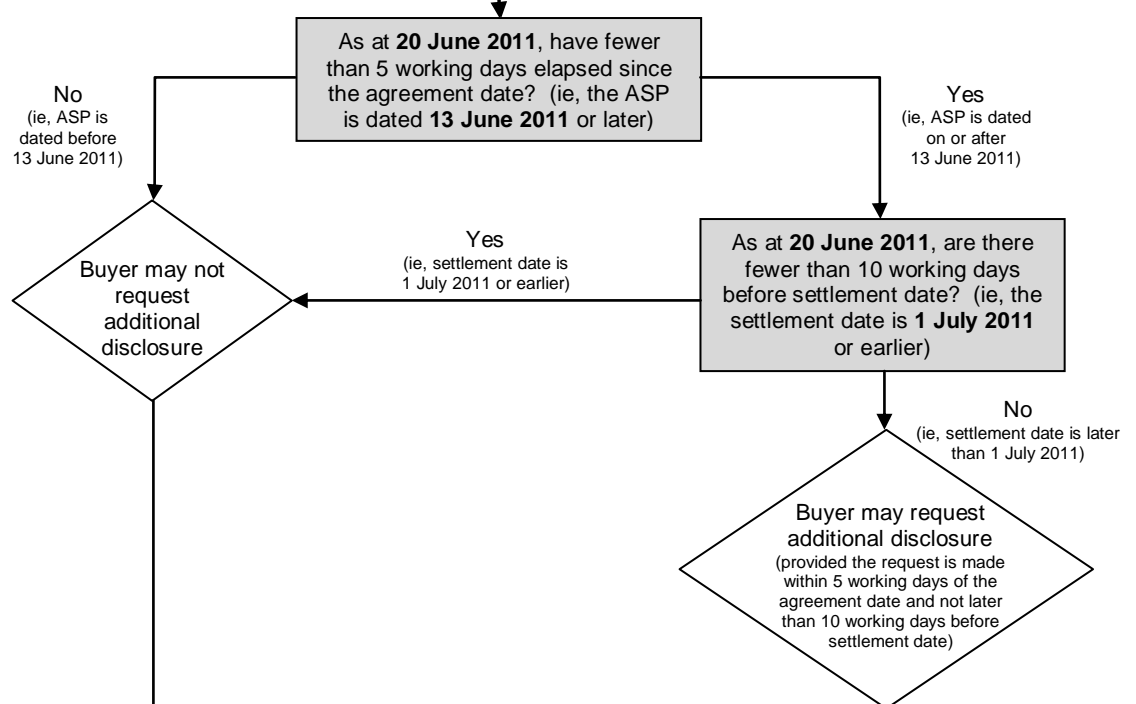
As at **20 June 2011**, have fewer than 5 working days elapsed since the agreement date? (ie, the ASP is dated **13 June 2011** or later)

No
(ie, ASP is dated before 13 June 2011)

Yes
(ie, ASP is dated on or after 13 June 2011)

Buyer may not request additional disclosure

Yes
(ie, settlement date is 1 July 2011 or earlier)

As at **20 June 2011**, are there fewer than 10 working days before settlement date? (ie, the settlement date is **1 July 2011** or earlier)

No
(ie, settlement date is later than 1 July 2011)

Buyer may request additional disclosure
(provided the request is made within 5 working days of the agreement date and not later than 10 working days before settlement date)